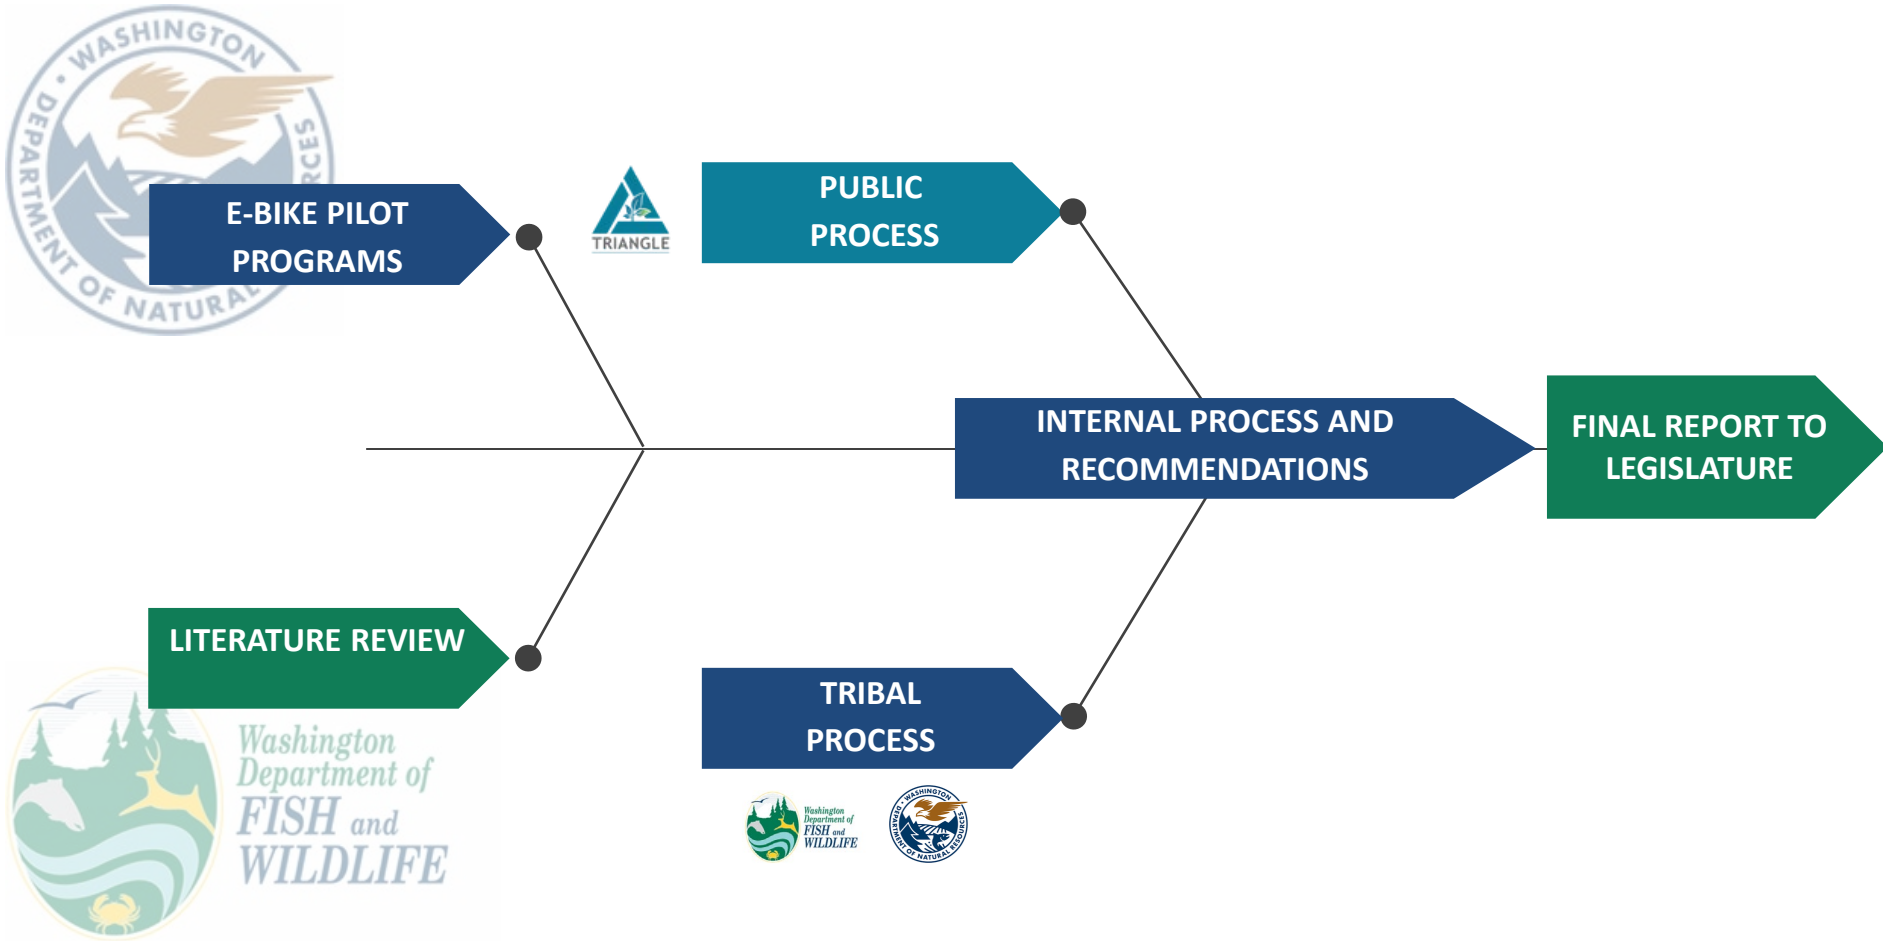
WASHINGTON DEPARTMENT OF NATURAL RESOURCES

E-BIKE PILOT PROGRAMS

TRIANGLE

PUBLIC PROCESS

INTERNAL PROCESS AND RECOMMENDATIONS

FINAL REPORT TO LEGISLATURE

LITERATURE REVIEW

Washington Department of FISH and WILDLIFE

TRIBAL PROCESS

Washington Department of FISH and WILDLIFE

WASHINGTON DEPARTMENT OF NATURAL RESOURCES